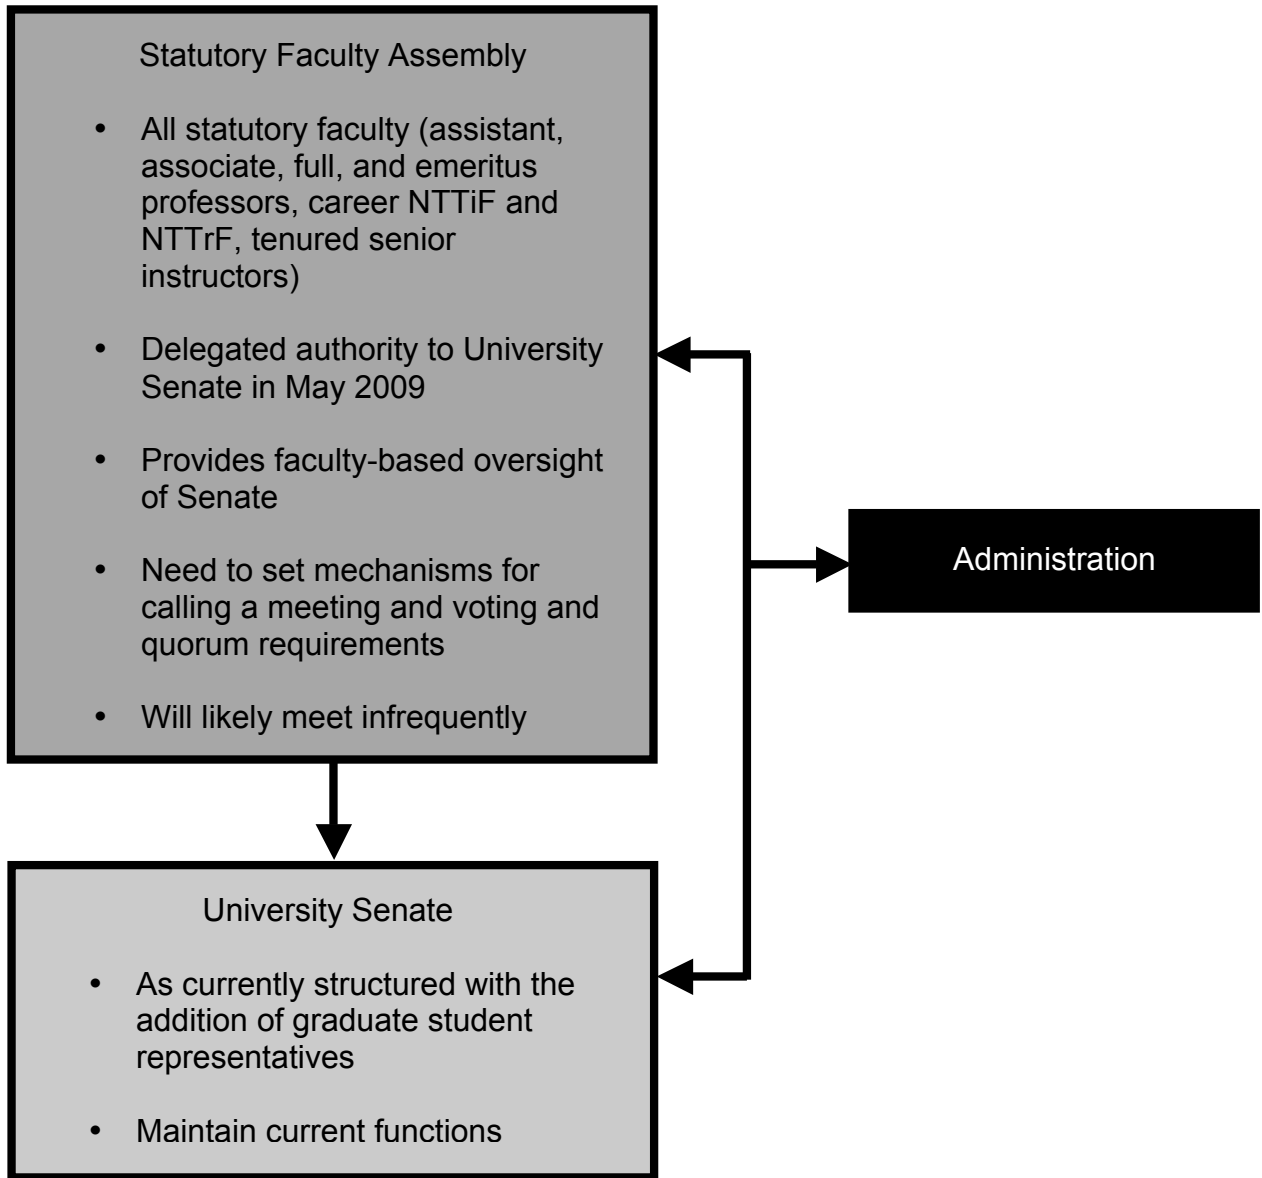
Statutory Faculty Assembly

• All statutory faculty (assistant, associate, full, and emeritus professors, career NTTiF and NTTrF, tenured senior instructors)

• Delegated authority to University Senate in May 2009

• Provides faculty-based oversight of Senate

• Need to set mechanisms for calling a meeting and voting and quorum requirements

• Will likely meet infrequently

Administration

University Senate

• As currently structured with the addition of graduate student representatives

• Maintain current functions